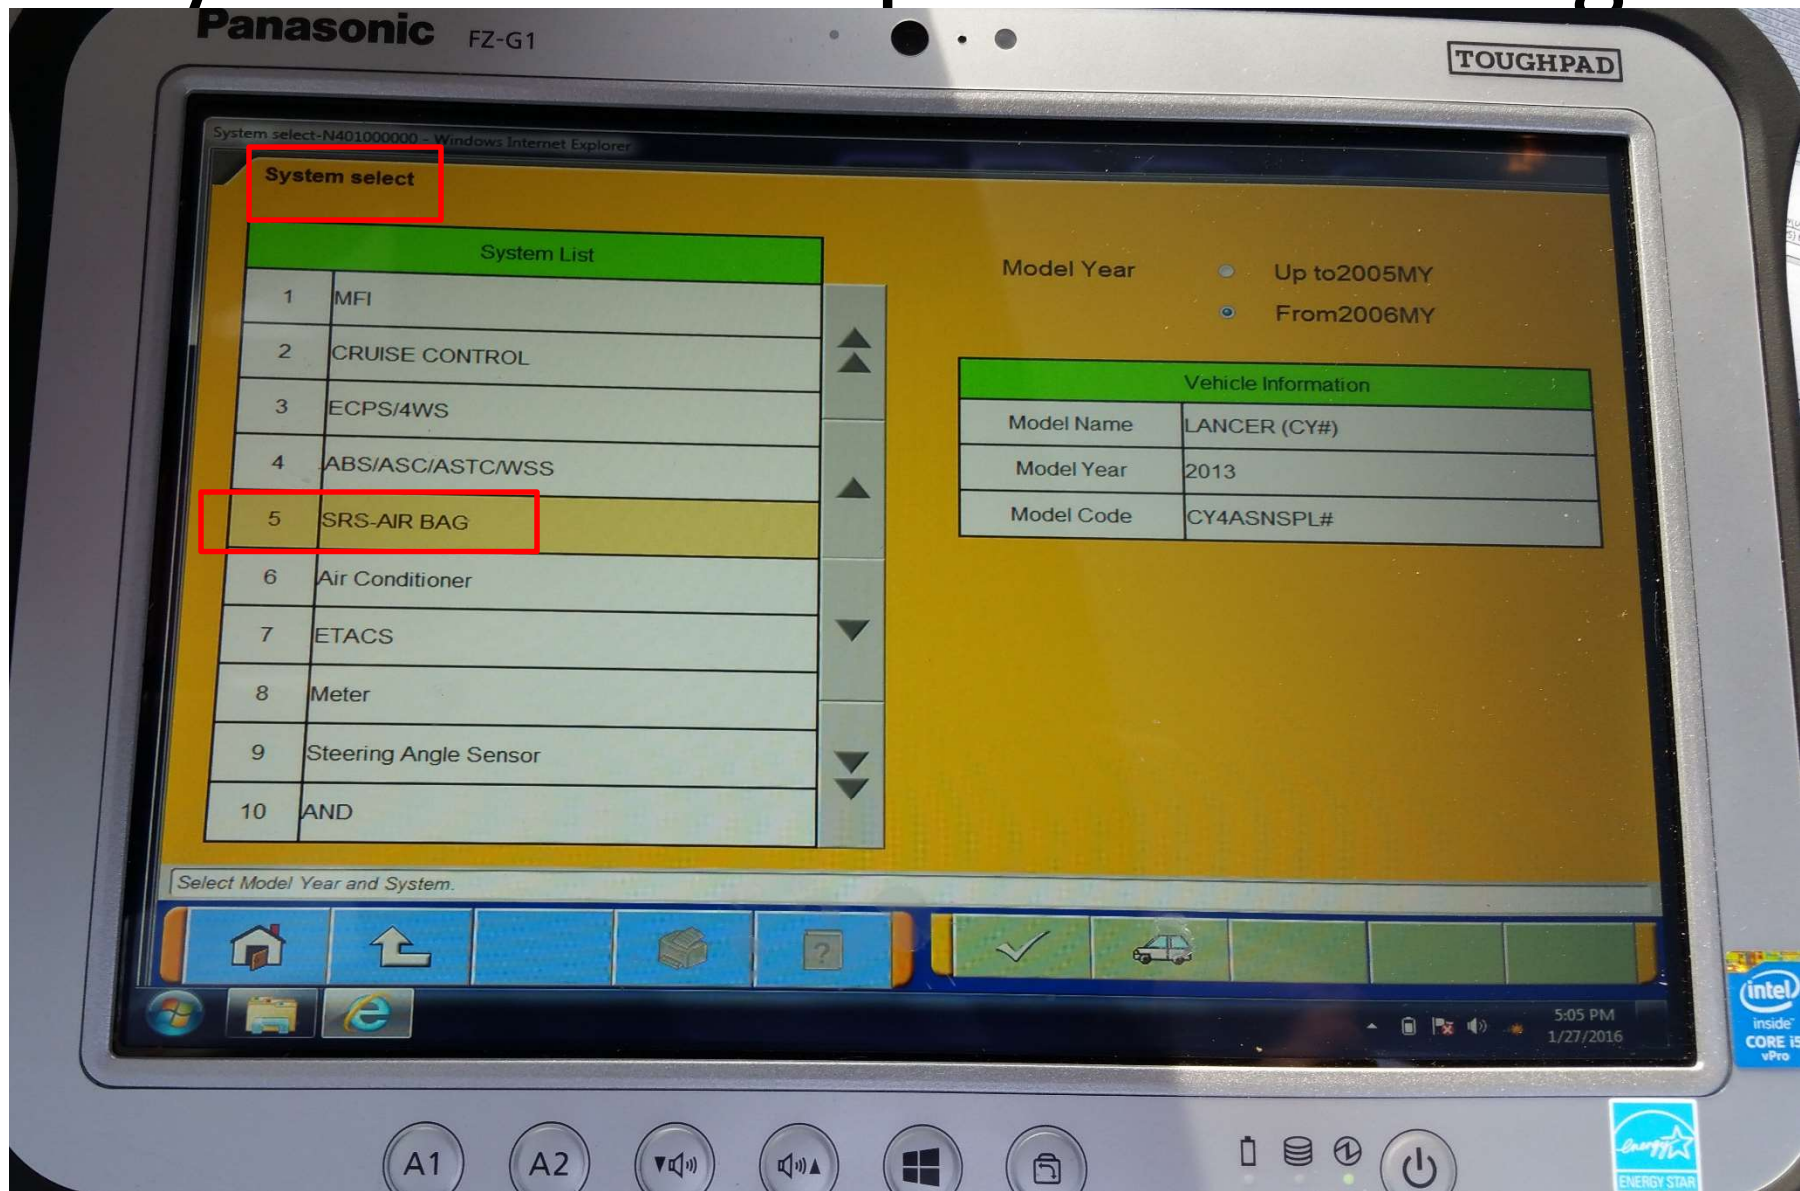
Panasonic FZ-G1

TOUGHPAD

System select-N401000000 - Windows Internet Explorer

System select

| System List | |
|---|---|
| 1 | MFI |
| 2 | CRUISE CONTROL |
| 3 | ECPS/4WS |
| 4 | ABS/ASC/ASTC/WSS |
| 5 | SRS-AIR BAG |
| 6 | Air Conditioner |
| 7 | ETACS |
| 8 | Meter |
| 9 | Steering Angle Sensor |
| 10 | AND |

Model Year
Up to2005MY
From2006MY

| Vehicle Information | |
|---|---|
| Model Name | LANCER (CY#) |
| Model Year | 2013 |
| Model Code | CY4ASNSPL# |

Select Model Year and System.

5:05 PM
1/27/2016

intel inside CORE i5 vPro

A1 A2

ENERGY STAR